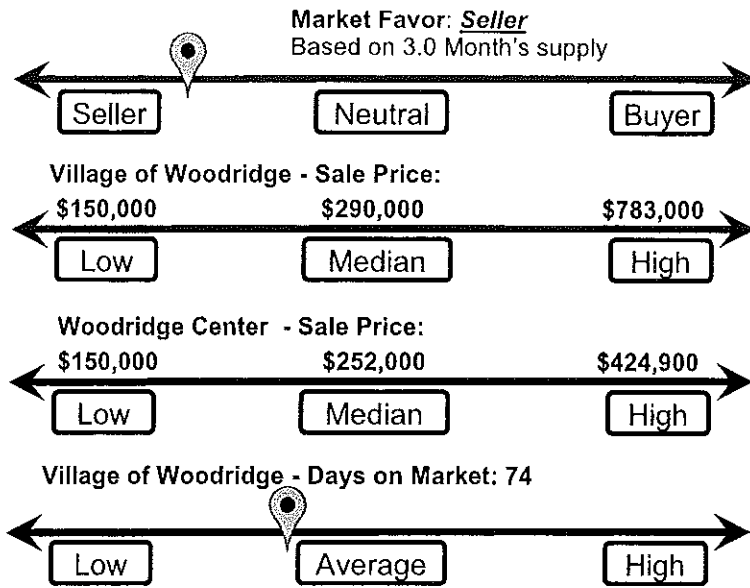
Market Favor: ***Seller***
Based on 3.0 Month's supply

Seller Neutral Buyer

Village of Woodridge - Sale Price:
\$150,000 \$290,000 \$783,000
Low Median High

Woodridge Center - Sale Price:
\$150,000 \$252,000 \$424,900
Low Median High

Village of Woodridge - Days on Market: 74

Low Average High